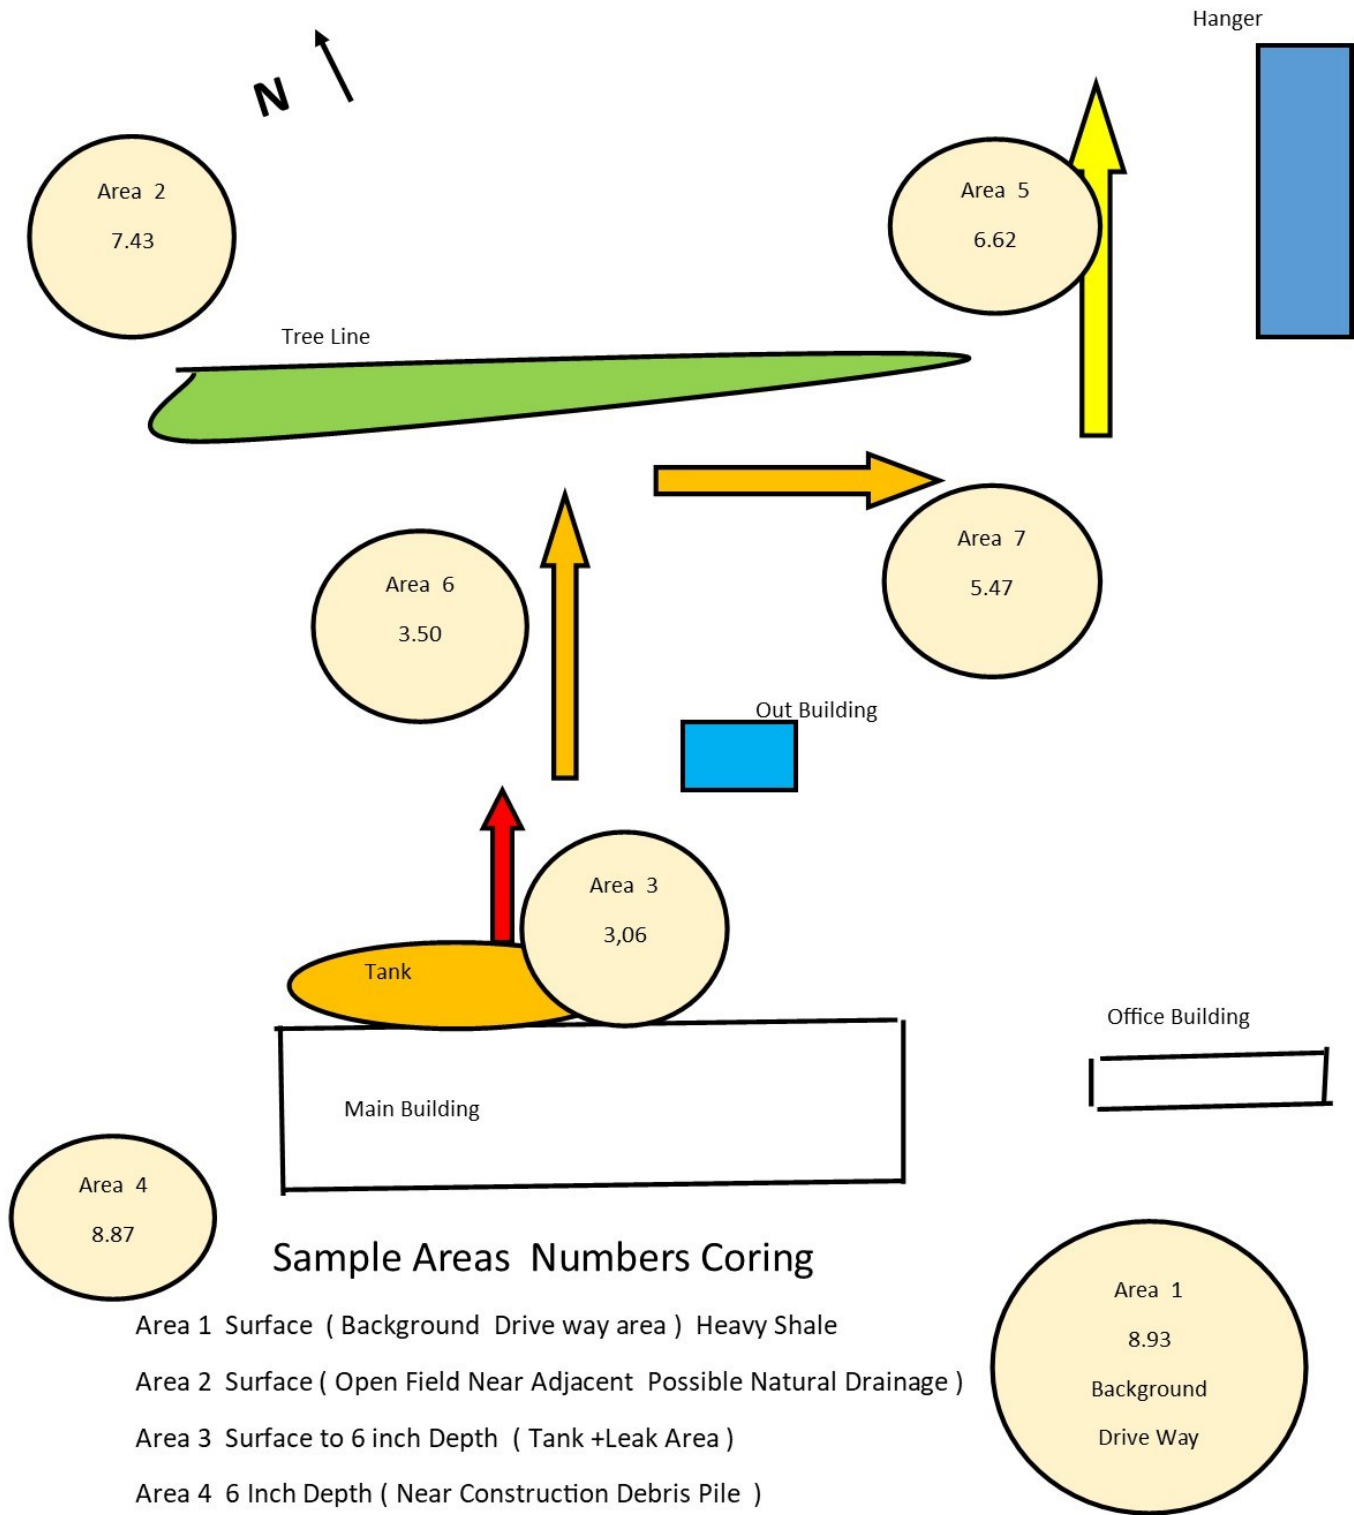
Hanger

N

Area 2
7.43

Area 5
6.62

Tree Line

Area 6
3.50

Area 7
5.47

Out Building

Area 3
3,06

Tank

Office Building

Main Building

Area 4
8.87

Sample Areas Numbers Coring

Area 1
8.93
Background
Drive Way

Area 1 Surface ( Background Drive way area ) Heavy Shale

Area 2 Surface ( Open Field Near Adjacent Possible Natural Drainage )

Area 3 Surface to 6 inch Depth ( Tank +Leak Area )

Area 4 6 Inch Depth ( Near Construction Debris Pile )